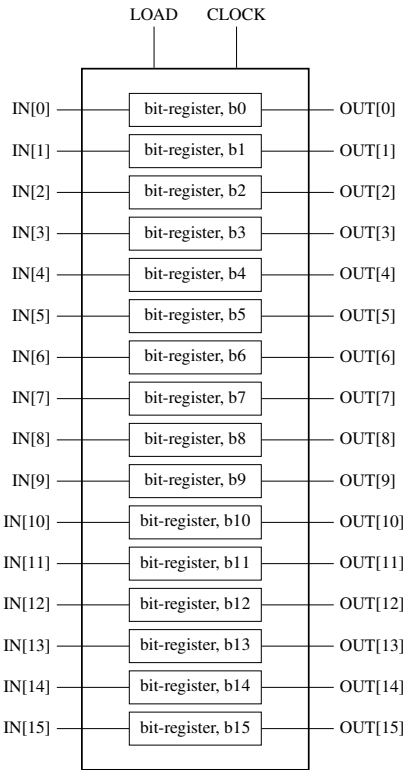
LOAD CLOCK

IN[0] bit-register, b0 OUT[0]
IN[1] bit-register, b1 OUT[1]
IN[2] bit-register, b2 OUT[2]
IN[3] bit-register, b3 OUT[3]
IN[4] bit-register, b4 OUT[4]
IN[5] bit-register, b5 OUT[5]
IN[6] bit-register, b6 OUT[6]
IN[7] bit-register, b7 OUT[7]
IN[8] bit-register, b8 OUT[8]
IN[9] bit-register, b9 OUT[9]
IN[10] bit-register, b10 OUT[10]
IN[11] bit-register, b11 OUT[11]
IN[12] bit-register, b12 OUT[12]
IN[13] bit-register, b13 OUT[13]
IN[14] bit-register, b14 OUT[14]
IN[15] bit-register, b15 OUT[15]